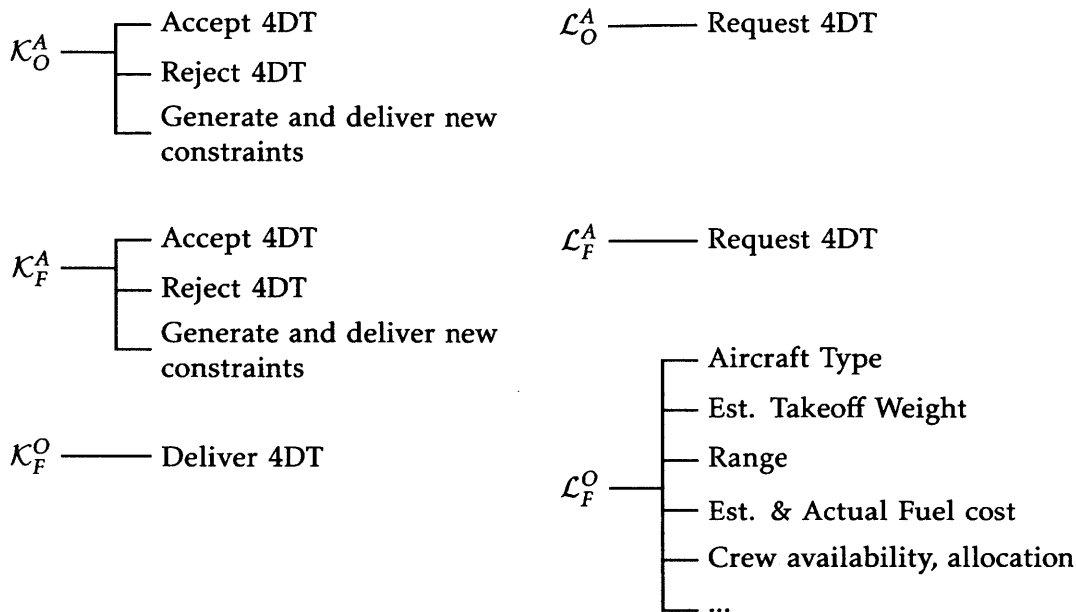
$\mathcal{K}_O^A$ Accept 4DT
Reject 4DT
Generate and deliver new constraints

$\mathcal{K}_F^A$ Accept 4DT
Reject 4DT
Generate and deliver new constraints

$\mathcal{K}_F^O$ Deliver 4DT

$\mathcal{L}_O^A$ Request 4DT

$\mathcal{L}_F^A$ Request 4DT

$\mathcal{L}_F^O$ Aircraft Type
Est. Takeoff Weight
Range
Est. & Actual Fuel cost
Crew availability, allocation
...